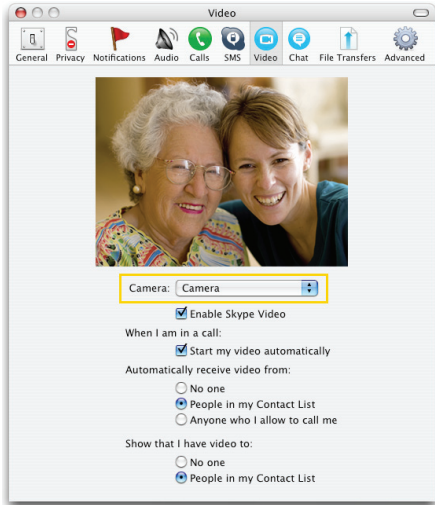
Video

General Privacy Notifications Audio Calls SMS Video Chat File Transfers Advanced

Camera: Camera

Enable Skype Video

When I am in a call:

Start my video automatically

Automatically receive video from:

No one

People in my Contact List

Anyone who I allow to call me

Show that I have video to:

No one

People in my Contact List